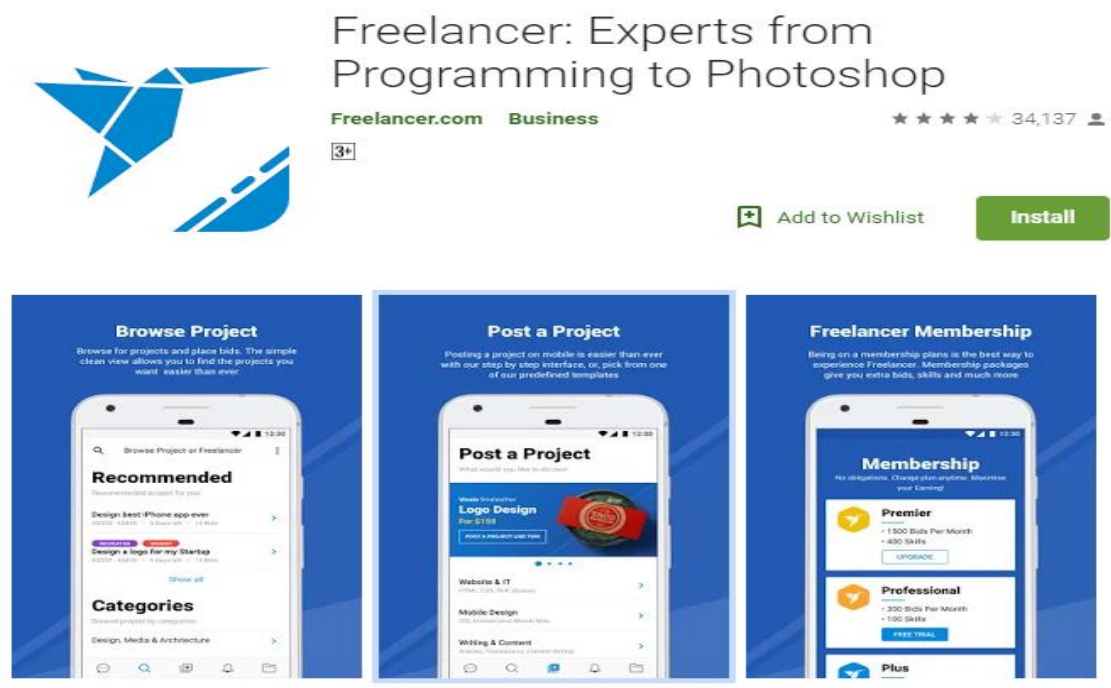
Freelancer: Experts from Programming to Photoshop

Freelancer.com Business

34,137

3+

Add to Wishlist

Install

Browse Project

Browse for projects and place bids. The simple clean view allows you to find the projects you want easier than ever

12:30

Browse Project or Freelancer

Recommended

Recommended project for you

Design best iPhone app ever

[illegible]

Design a logo for my Startup

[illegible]

Show all

Categories

Browse project by categories

Design, Media & Architecture

Post a Project

Posting a project on mobile is easier than ever with our step by step interface, or, pick from one of our predefined templates

12:30

Post a Project

What would you like to do now?

Logo Design

For $158

POST A PROJECT LIKE THIS

Website & IT

Mobile Design

Writing & Content

Freelancer Membership

Being on a membership plans is the best way to experience Freelancer. Membership packages give you extra bids, skills and much more

12:30

Membership

No obligations. Change plan anytime. Maximize your Earning!

Premier

• 1500 Bids Per Month

• 400 Skills

UPGRADE

Professional

• 300 Bids Per Month

• 100 Skills

FREE TRIAL

Plus